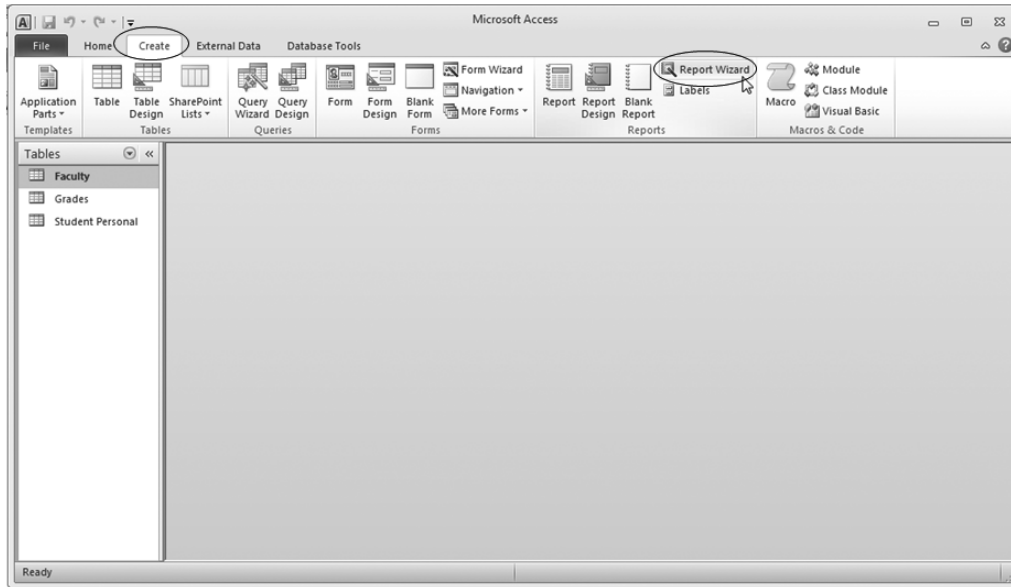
Microsoft Access

File Home Create External Data Database Tools

Application Parts
Templates

Table Table Design SharePoint Lists
Tables

Query Wizard Query Design
Queries

Form Form Design Blank Form Form Wizard Navigation More Forms
Forms

Report Report Design Blank Report Report Wizard Labels
Reports

Macro Module Class Module Visual Basic
Macros & Code

Tables

Faculty
Grades
Student Personal

Ready